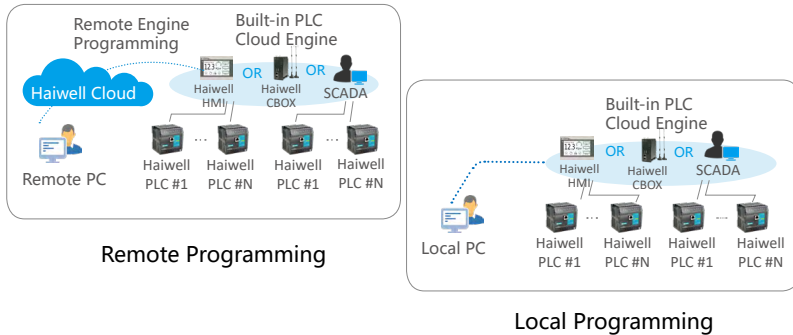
Remote Engine Programming

Built-in PLC Cloud Engine

Haiwell Cloud

Haiwell HMI

OR

Haiwell CBOX

OR

SCADA

Remote PC

Haiwell PLC #1

...

Haiwell PLC #N

Haiwell PLC #1

...

Haiwell PLC #N

Remote Programming

Built-in PLC Cloud Engine

Haiwell HMI

OR

Haiwell CBOX

OR

SCADA

Local PC

Haiwell PLC #1

...

Haiwell PLC #N

Haiwell PLC #1

...

Haiwell PLC #N

Local Programming